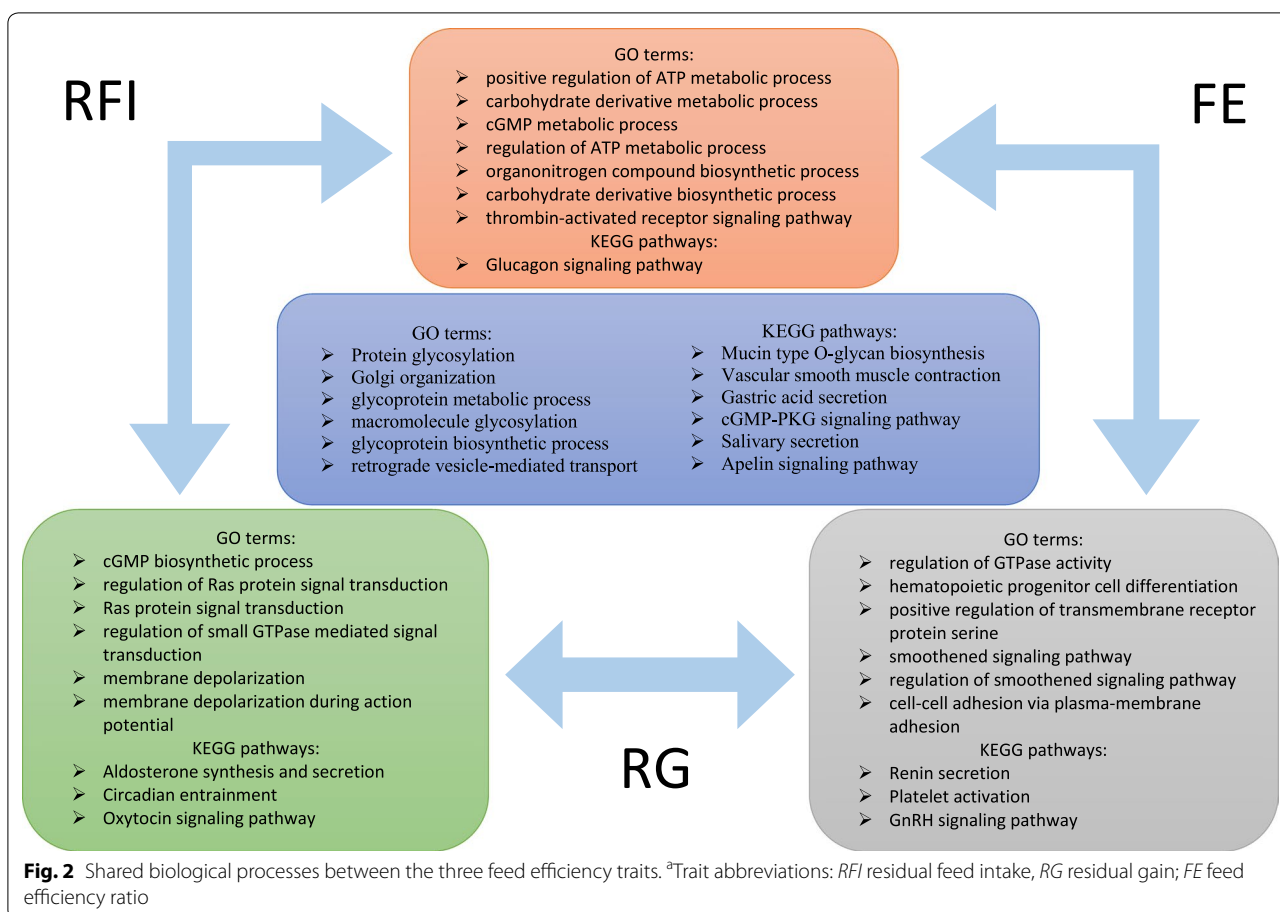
RFI

GO terms:
➢ positive regulation of ATP metabolic process
➢ carbohydrate derivative metabolic process
➢ cGMP metabolic process
➢ regulation of ATP metabolic process
➢ organonitrogen compound biosynthetic process
➢ carbohydrate derivative biosynthetic process
➢ thrombin-activated receptor signaling pathway
KEGG pathways:
➢ Glucagon signaling pathway

FE

GO terms:
➢ Protein glycosylation
➢ Golgi organization
➢ glycoprotein metabolic process
➢ macromolecule glycosylation
➢ glycoprotein biosynthetic process
➢ retrograde vesicle-mediated transport

KEGG pathways:
➢ Mucin type O-glycan biosynthesis
➢ Vascular smooth muscle contraction
➢ Gastric acid secretion
➢ cGMP-PKG signaling pathway
➢ Salivary secretion
➢ Apelin signaling pathway

GO terms:
➢ cGMP biosynthetic process
➢ regulation of Ras protein signal transduction
➢ Ras protein signal transduction
➢ regulation of small GTPase mediated signal transduction
➢ membrane depolarization
➢ membrane depolarization during action potential
KEGG pathways:
➢ Aldosterone synthesis and secretion
➢ Circadian entrainment
➢ Oxytocin signaling pathway

RG

GO terms:
➢ regulation of GTPase activity
➢ hematopoietic progenitor cell differentiation
➢ positive regulation of transmembrane receptor protein serine
➢ smoothened signaling pathway
➢ regulation of smoothened signaling pathway
➢ cell-cell adhesion via plasma-membrane adhesion
KEGG pathways:
➢ Renin secretion
➢ Platelet activation
➢ GnRH signaling pathway

**Fig. 2** Shared biological processes between the three feed efficiency traits. $^a$Trait abbreviations: *RFI* residual feed intake, *RG* residual gain; *FE* feed efficiency ratio